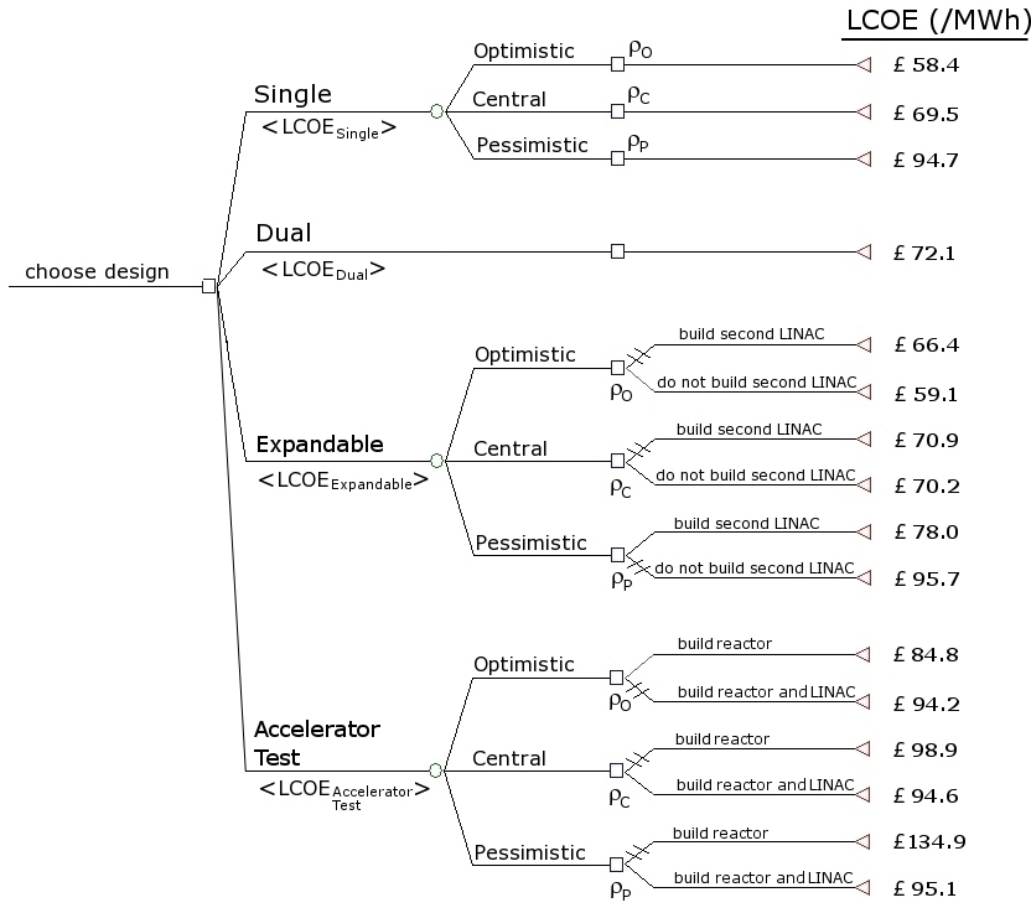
LCOE (/MWh)

choose design

Single
$<LCOE_{Single}>$

Optimistic $\rho_O$ £ 58.4
Central $\rho_C$ £ 69.5
Pessimistic $\rho_P$ £ 94.7

Dual
$<LCOE_{Dual}>$
£ 72.1

Expandable
$<LCOE_{Expandable}>$

Optimistic $\rho_O$
build second LINAC £ 66.4
do not build second LINAC £ 59.1

Central $\rho_C$
build second LINAC £ 70.9
do not build second LINAC £ 70.2

Pessimistic $\rho_P$
build second LINAC £ 78.0
do not build second LINAC £ 95.7

Accelerator Test
$<LCOE_{Accelerator Test}>$

Optimistic $\rho_O$
build reactor £ 84.8
build reactor and LINAC £ 94.2

Central $\rho_C$
build reactor £ 98.9
build reactor and LINAC £ 94.6

Pessimistic $\rho_P$
build reactor £134.9
build reactor and LINAC £ 95.1